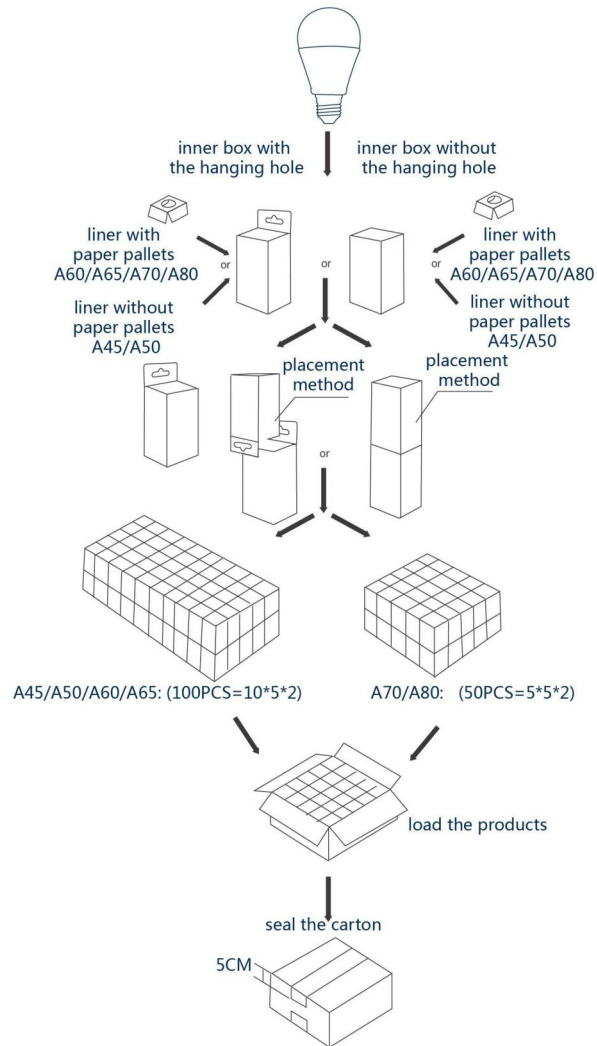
inner box with the hanging hole

inner box without the hanging hole

liner with paper pallets A60/A65/A70/A80

or

liner without paper pallets A45/A50

or

or

liner with paper pallets A60/A65/A70/A80

liner without paper pallets A45/A50

placement method

placement method

or

A45/A50/A60/A65: (100PCS=10*5*2)

A70/A80: (50PCS=5*5*2)

load the products

seal the carton

5CM